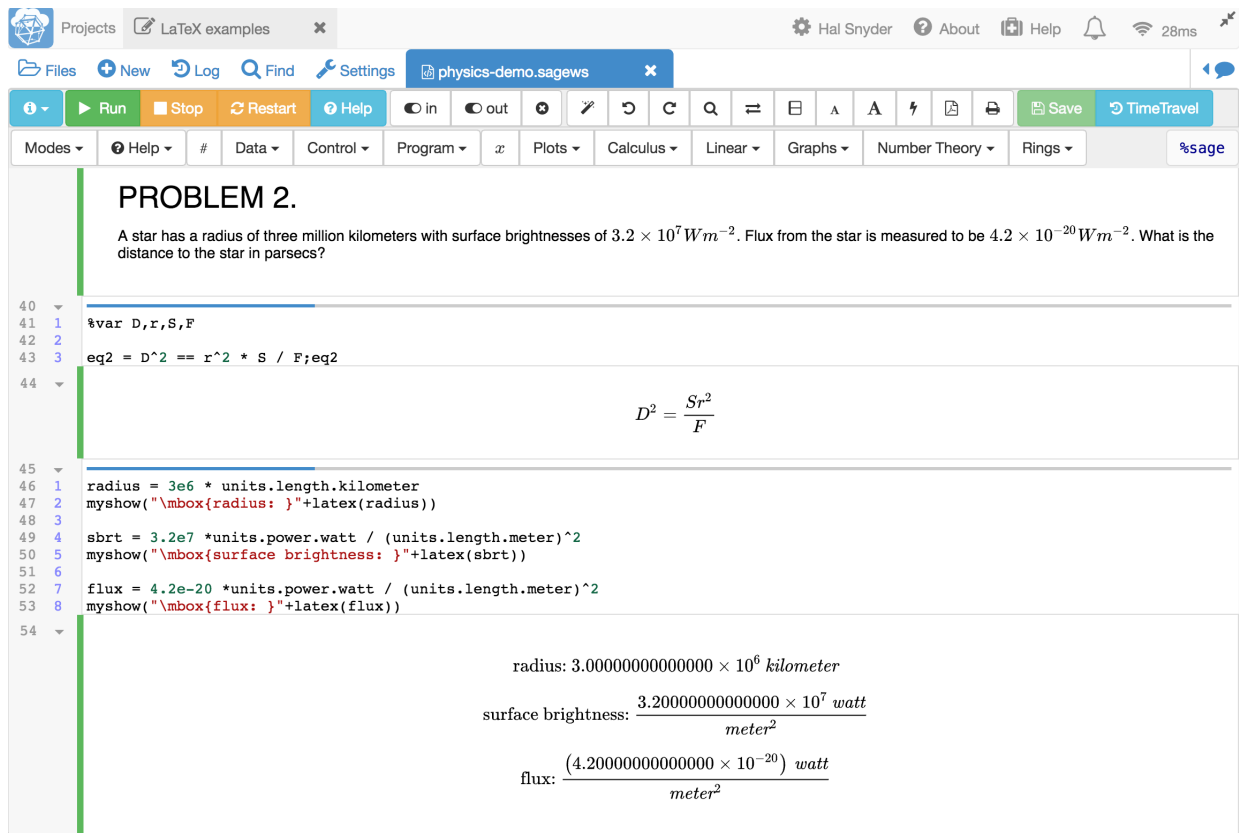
Projects LaTeX examples ✖ Hal Snyder About Help 28ms

Files New Log Find Settings physics-demo.sagews ✖

Run Stop Restart Help in out Save TimeTravel

Modes Help # Data Control Program $x$ Plots Calculus Linear Graphs Number Theory Rings %sage

PROBLEM 2.

A star has a radius of three million kilometers with surface brightnesses of $3.2 \times 10^7 Wm^{-2}$. Flux from the star is measured to be $4.2 \times 10^{-20} Wm^{-2}$. What is the distance to the star in parsecs?

40
41 1 %var D,r,S,F
42 2
43 3 eq2 = D^2 == r^2 * S / F;eq2
44

$D^2 = \frac{Sr^2}{F}$

45
46 1 radius = 3e6 * units.length.kilometer
47 2 myshow("\mbox{radius: }"+latex(radius))
48 3
49 4 sbrt = 3.2e7 *units.power.watt / (units.length.meter)^2
50 5 myshow("\mbox{surface brightness: }"+latex(sbrt))
51 6
52 7 flux = 4.2e-20 *units.power.watt / (units.length.meter)^2
53 8 myshow("\mbox{flux: }"+latex(flux))
54

radius: $3.00000000000000 \times 10^6$ $kilometer$

surface brightness: $\frac{3.20000000000000 \times 10^7 \ watt}{meter^2}$

flux: $\frac{(4.20000000000000 \times 10^{-20}) \ watt}{meter^2}$